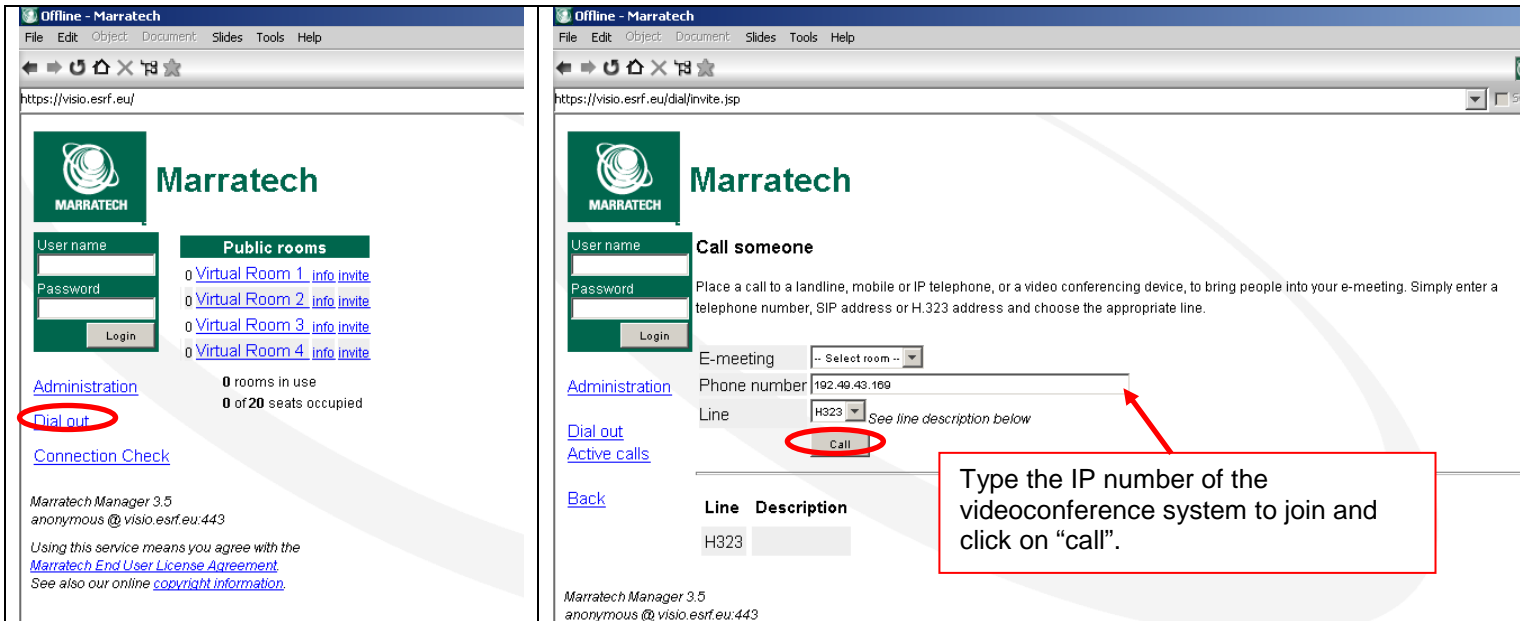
Offline - Marratech
File Edit Object Document Slides Tools Help
https://visio.esrf.eu/

MARRATECH
Marratech

User name
Password
Login

Public rooms
0 Virtual Room 1 info invite
0 Virtual Room 2 info invite
0 Virtual Room 3 info invite
0 Virtual Room 4 info invite

Administration
0 rooms in use
0 of 20 seats occupied
Dial out
Connection Check

Marratech Manager 3.5
anonymous @ visio.esrf.eu:443

Using this service means you agree with the Marratech End User License Agreement. See also our online copyright information.

Offline - Marratech
File Edit Object Document Slides Tools Help
https://visio.esrf.eu/dial/invite.jsp

MARRATECH
Marratech

User name
Password
Login

Call someone

Place a call to a landline, mobile or IP telephone, or a video conferencing device, to bring people into your e-meeting. Simply enter a telephone number, SIP address or H.323 address and choose the appropriate line.

| E-meeting | -- Select room -- |
|---|---|
| Phone number | 192.49.43.169 |
| Line | H323 See line description below |

Call

Administration
Dial out
Active calls
Back

| Line | Description |
|---|---|
| H323 | |

Type the IP number of the videoconference system to join and click on “call”.

Marratech Manager 3.5
anonymous @ visio.esrf.eu:443